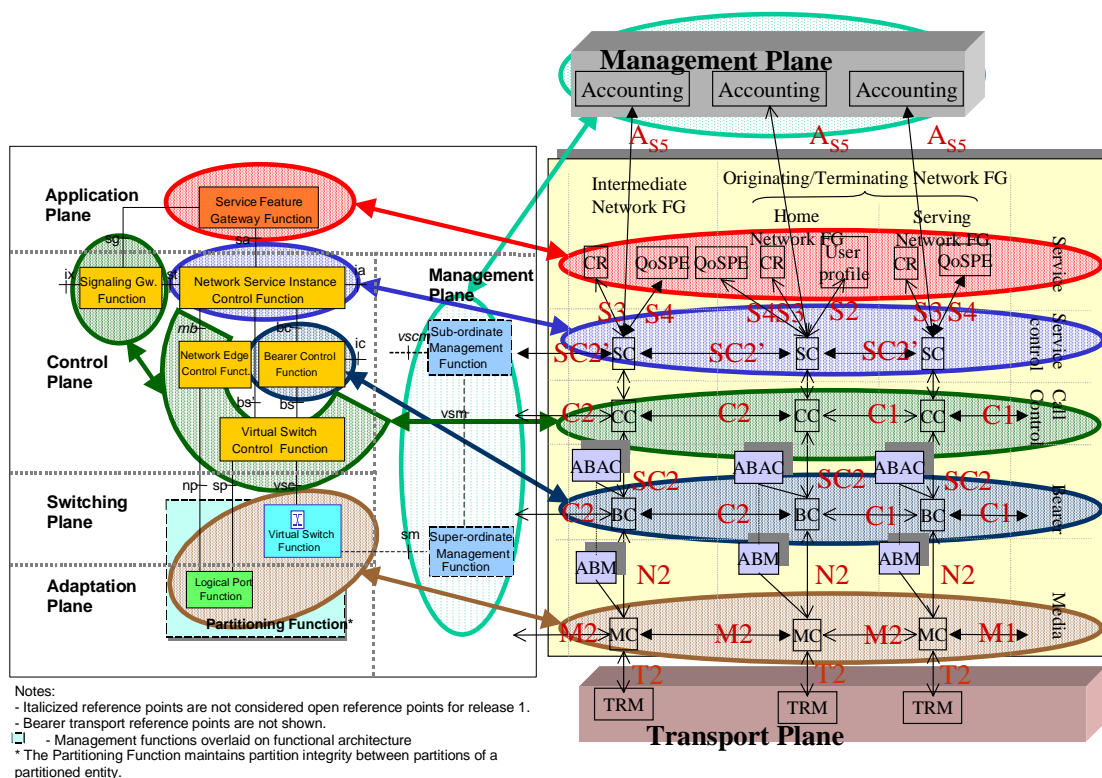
Management Plane

Accounting | Accounting | Accounting

$A_{S5}$ $A_{S5}$ $A_{S5}$

Application Plane

Service Feature Gateway Function

sg

sa

ix

Signaling Gw. Function

st

Network Service Instance Control Function

ia

Management Plane

mb

bc

ic

vscm

Sub-ordinate Management Function

Control Plane

Network Edge Control Funct.

Bearer Control Function

bs

bs

vsm

Virtual Switch Control Function

Switching Plane

np

sp

vsc

Virtual Switch Function

sm

Super-ordinate Management Function

Adaptation Plane

Logical Port Function

Partitioning Function*

Intermediate Network FG

Originating/Terminating Network FG

Home Network FG

Serving Network FG

CR QoSPE QoSPE CR User profile CR QoSPE

Service

S3 S4 S4S5 S2 S3 S4

SC2' SC SC2' SC SC2' SC

Service control

C2 CC C2 CC C1 CC C1

Call Control

ABAC ABAC ABAC

SC2 SC2 SC2

C2 BC C2 BC C1 BC C1

Bearer

ABM ABM ABM

N2 N2 N2

M2 MC M2 MC M2 MC M1

Media

T2 T2 T2

TRM TRM TRM

Transport Plane

Notes:
- Italicized reference points are not considered open reference points for release 1.
- Bearer transport reference points are not shown.
- Management functions overlaid on functional architecture
* The Partitioning Function maintains partition integrity between partitions of a partitioned entity.